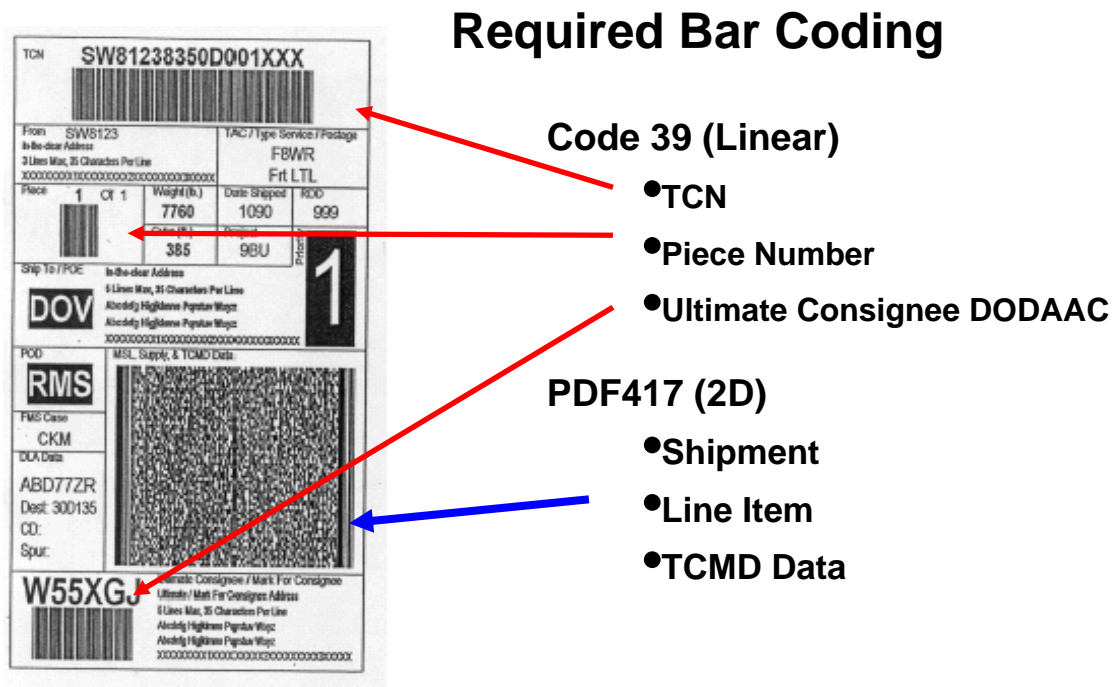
Required Bar Coding

TCN SW81238350D001XXX

From SW8123
In-the-clear Address
3 Lines Max, 35 Characters Per Line
XXXXXXXXXXXXXXXXXXXXXXXXXXXXXXXXXXX

TAC / Type Service / Postage
F8WR
Frt LTL

Piece 1 Of 1

Weight (lb.) 7760

Date Shipped 1090

RDD 999

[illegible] 385

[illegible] 9BU

Priority 1

Ship To / POE
In-the-clear Address
5 Lines Max, 35 Characters Per Line
Abcdefg Highlmno Pqrstuv Wxyz
Abcdefg Highlmno Pqrstuv Wxyz
XXXXXXXXXXXXXXXXXXXXXXXXXXXXXXXXXXX

DOV

POD
RMS

MSL, Supply, & TCMD Data

FMS Case
CKM

DLA Data
ABD77ZR
Dest: 300135
CD:
Spur:

W55XG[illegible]

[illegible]mate Consignee / Mark For Consignee
Ultimate / Mark For Consignee Address
5 Lines Max, 35 Characters Per Line
Abcdefg Highlmno Pqrstuv Wxyz
Abcdefg Highlmno Pqrstuv Wxyz
XXXXXXXXXXXXXXXXXXXXXXXXXXXXXXXXXXX

Code 39 (Linear)
•TCN
•Piece Number
•Ultimate Consignee DODAAC

PDF417 (2D)
•Shipment
•Line Item
•TCMD Data